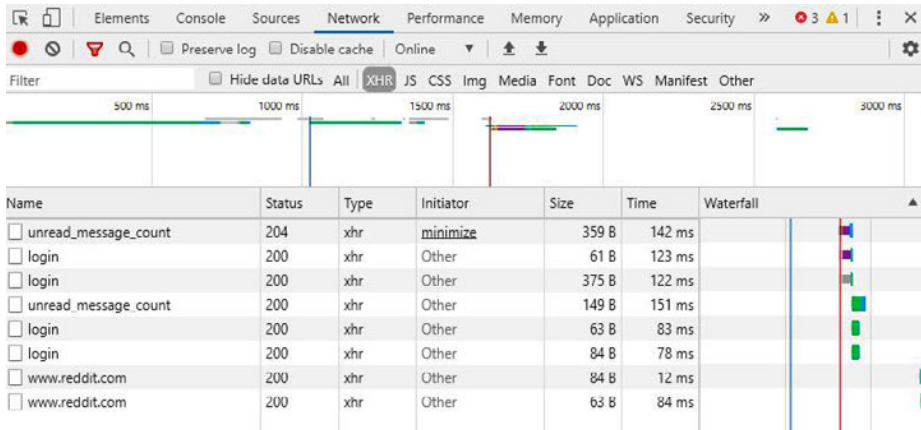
Elements Console Sources Network Performance Memory Application Security » ⊗3 ⚠1 ⋮ ✕

Preserve log Disable cache Online ▼

Filter Hide data URLs All XHR JS CSS Img Media Font Doc WS Manifest Other

500 ms 1000 ms 1500 ms 2000 ms 2500 ms 3000 ms

| Name | Status | Type | Initiator | Size | Time | Waterfall |
|---|---|---|---|---|---|---|
| unread_message_count | 204 | xhr | minimize | 359 B | 142 ms | |
| login | 200 | xhr | Other | 61 B | 123 ms | |
| login | 200 | xhr | Other | 375 B | 122 ms | |
| unread_message_count | 200 | xhr | Other | 149 B | 151 ms | |
| login | 200 | xhr | Other | 63 B | 83 ms | |
| login | 200 | xhr | Other | 84 B | 78 ms | |
| www.reddit.com | 200 | xhr | Other | 84 B | 12 ms | |
| www.reddit.com | 200 | xhr | Other | 63 B | 84 ms | |